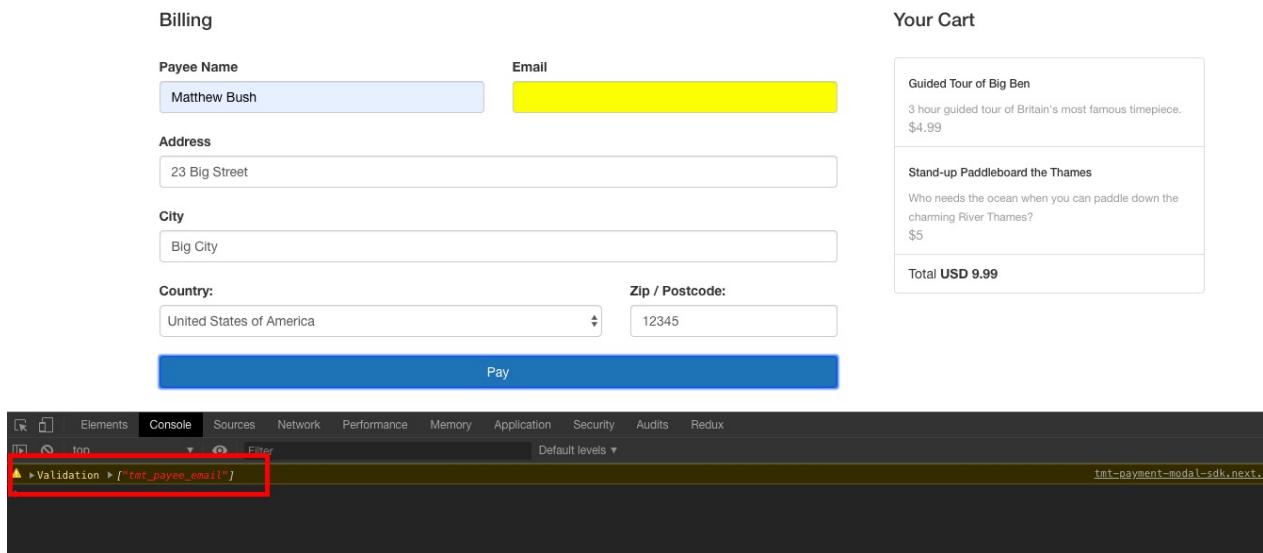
Billing

Payee Name

Matthew Bush

Email

Address

23 Big Street

City

Big City

Country:

United States of America

Zip / Postcode:

12345

Pay

Your Cart

Guided Tour of Big Ben

3 hour guided tour of Britain's most famous timepiece.

$4.99

Stand-up Paddleboard the Thames

Who needs the ocean when you can paddle down the charming River Thames?

$5

Total **USD 9.99**

Elements Console Sources Network Performance Memory Application Security Audits Redux

top Filter Default levels ▾

▸ Validation ▸ ["tmt_payee_email"]

tmt-payment-modal-sdk.next.